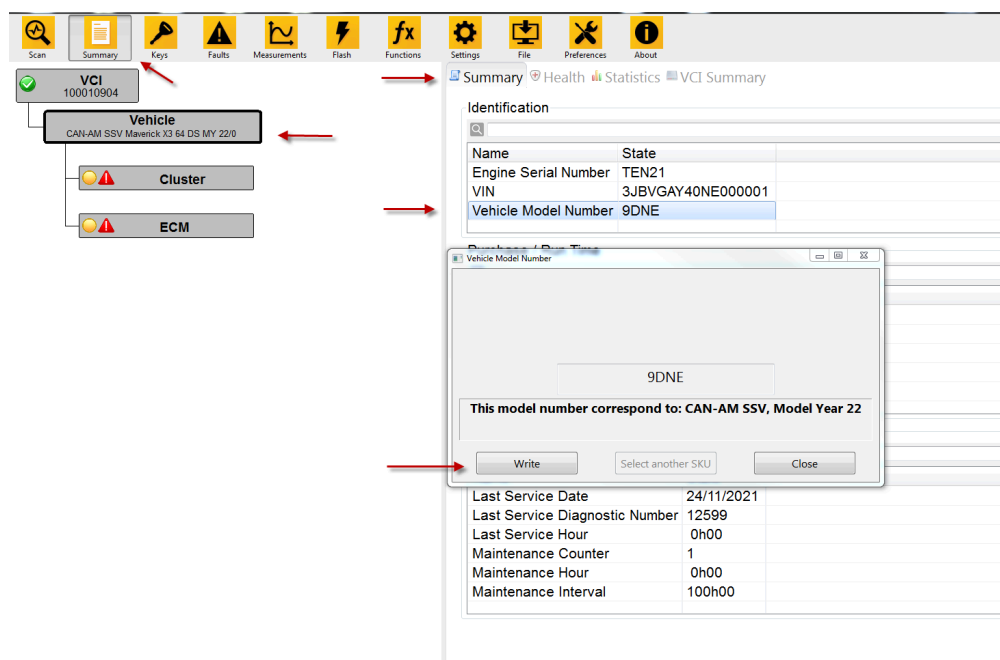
Scan Summary Keys Faults Measurements Flash Functions Settings File Preferences About

VCI
100010904

Vehicle
CAN-AM SSV Maverick X3 64 DS MY 22/0

Cluster

ECM

Summary Health Statistics VCI Summary

Identification

| Name | State |
|---|---|
| Engine Serial Number | TEN21 |
| VIN | 3JBVGAY40NE000001 |
| Vehicle Model Number | 9DNE |

Purchase / Run Time

Vehicle Model Number

9DNE

This model number correspond to: CAN-AM SSV, Model Year 22

Write Select another SKU Close

| | |
|---|---|
| Last Service Date | 24/11/2021 |
| Last Service Diagnostic Number | 12599 |
| Last Service Hour | 0h00 |
| Maintenance Counter | 1 |
| Maintenance Hour | 0h00 |
| Maintenance Interval | 100h00 |